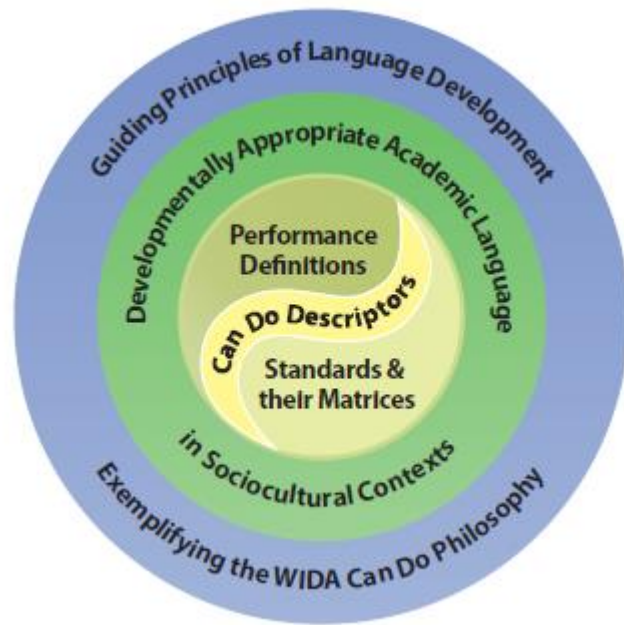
Guiding Principles of Language Development

Developmentally Appropriate Academic Language

Performance Definitions

Can Do Descriptors

Standards & their Matrices

in Sociocultural Contexts

Exemplifying the WIDA Can Do Philosophy